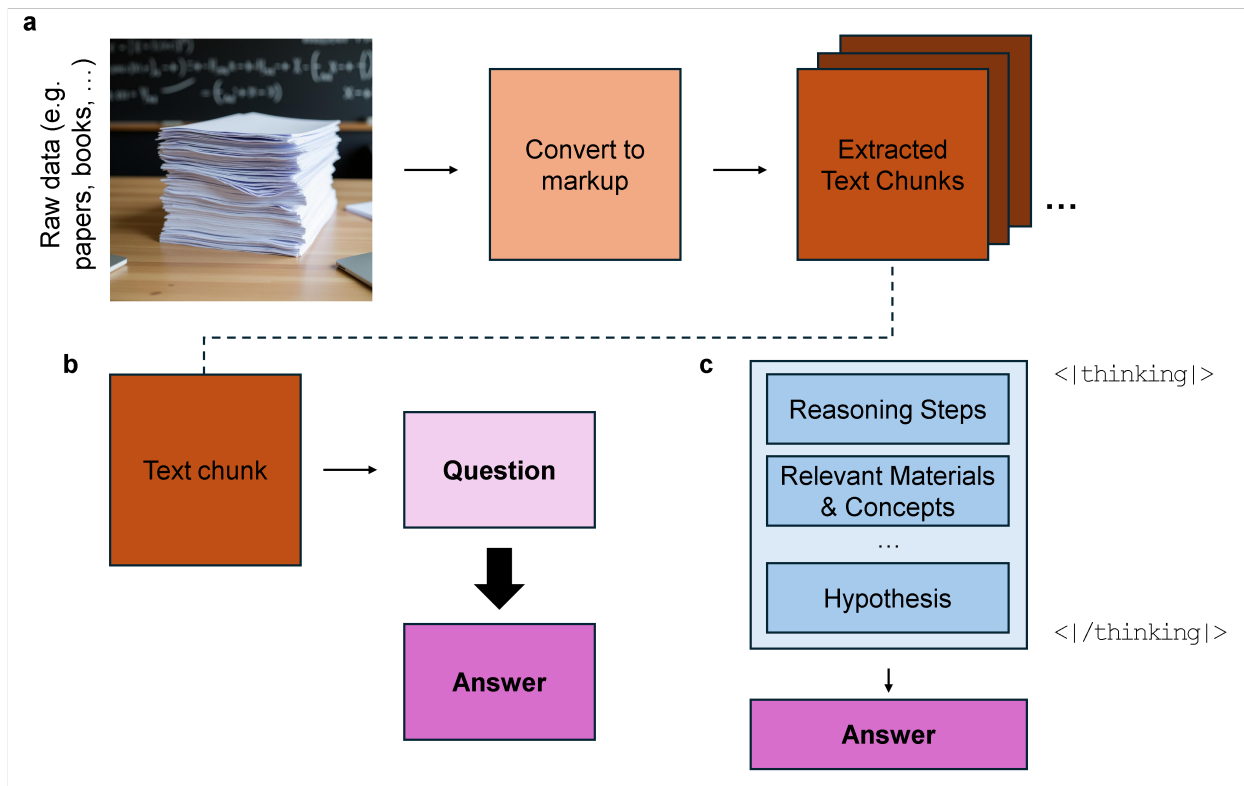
a

Raw data (e.g. papers, books, …)

Convert to markup

Extracted Text Chunks

…

b

Text chunk

Question

Answer

c

<|thinking|>

Reasoning Steps

Relevant Materials & Concepts

…

Hypothesis

<|/thinking|>

Answer